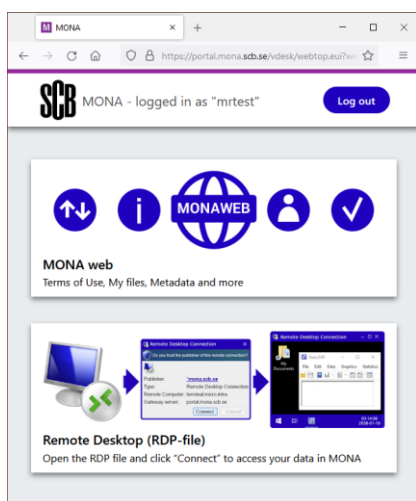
M MONA ×

https://portal.mona.scb.se/vdesk/webtop.eui?w

SCB MONA - logged in as "mrtest"

Log out

MONAWEB

MONA web

Terms of Use, My files, Metadata and more

Remote Desktop Connection

Do you trust the publisher of this remote connection?

Publisher: *.mona.scb.se
Type: Remote Desktop Connection
Remote Computer: terminal.micro.intra
Gateway server: portal.mona.scb.se

Connect Cancel

Remote Desktop Connection

My Documents

Remote Desktop (RDP-file)

Open the RDP file and click "Connect" to access your data in MONA